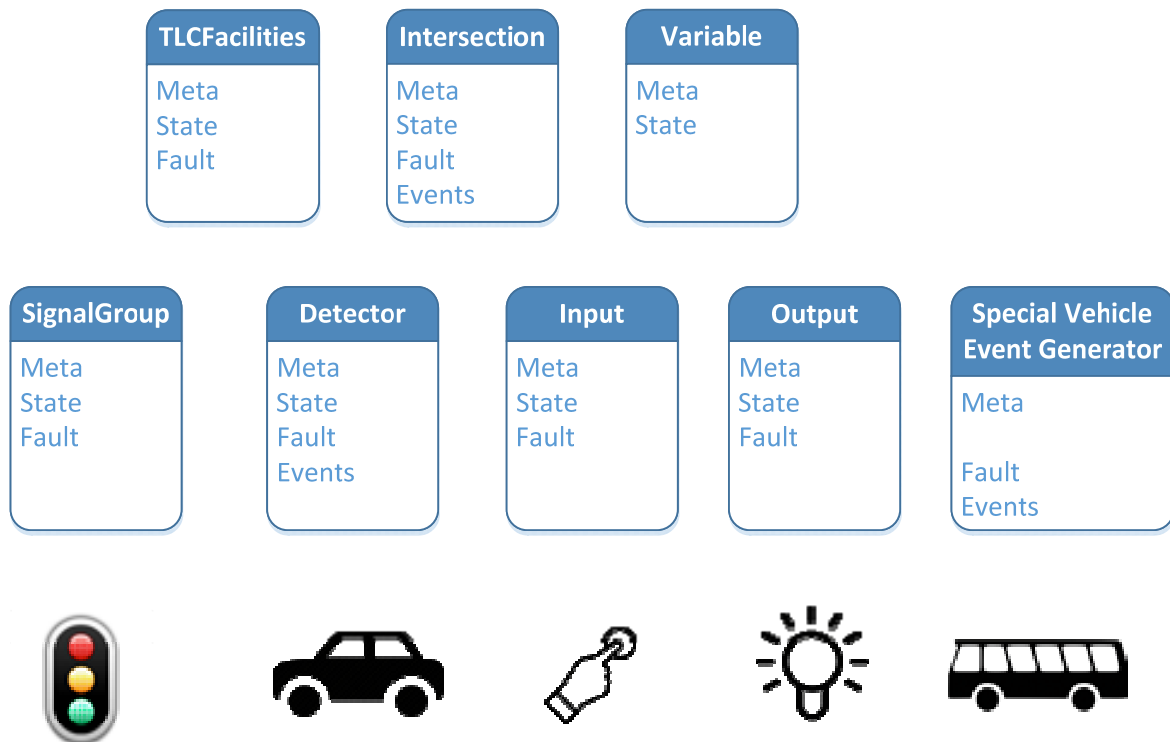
TLCFacilities
Meta
State
Fault

Intersection
Meta
State
Fault
Events

Variable
Meta
State

SignalGroup
Meta
State
Fault

Detector
Meta
State
Fault
Events

Input
Meta
State
Fault

Output
Meta
State
Fault

Special Vehicle Event Generator
Meta

Fault
Events